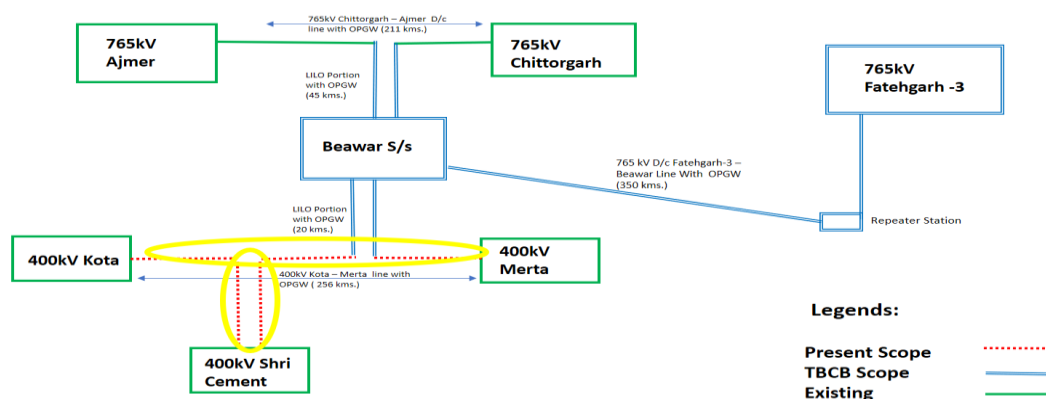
765kV Chittorgarh – Ajmer D/c line with OPGW (211 kms.)

765kV Ajmer

765kV Chittorgarh

765kV Fatehgarh -3

LILO Portion with OPGW (45 kms.)

Beawar S/s

765 kV D/c Fatehgarh-3 – Beawar Line With OPGW (350 kms.)

LILO Portion with OPGW (20 kms.)

Repeater Station

400kV Kota

400kV Merta

400kV Kota – Merta line with OPGW ( 256 kms.)

400kV Shri Cement

Legends:

Present Scope

TBCB Scope

Existing